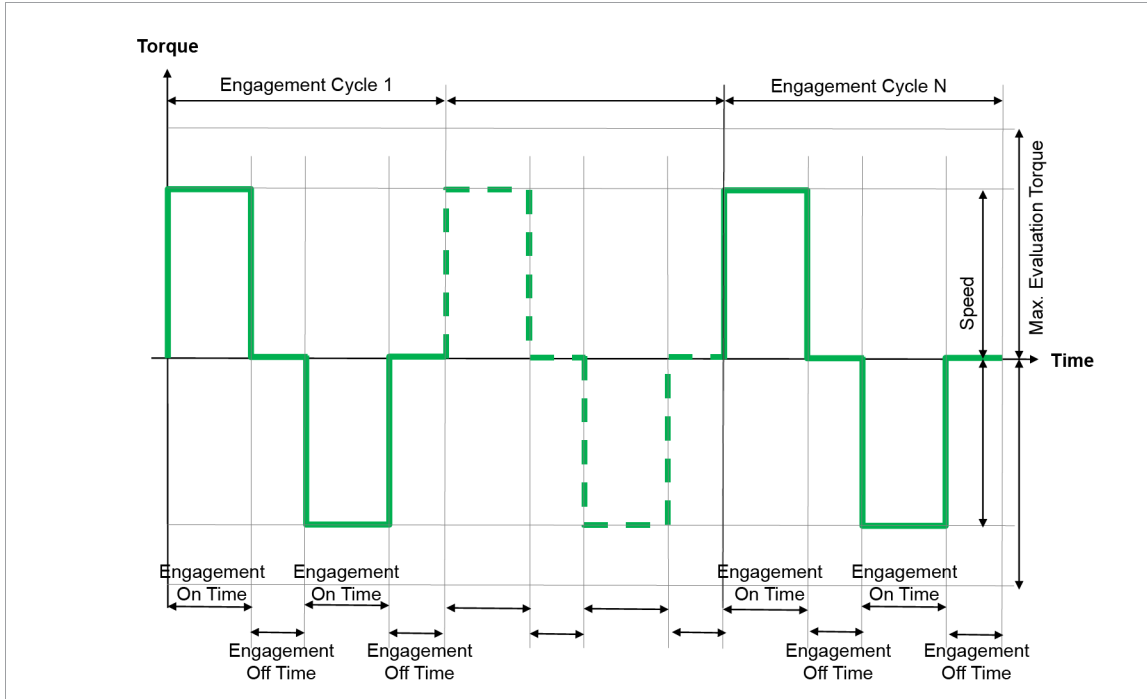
Torque

Engagement Cycle 1

Engagement Cycle N

Max. Evaluation Torque

Speed

Time

Engagement On Time

Engagement On Time

Engagement Off Time

Engagement Off Time

Engagement On Time

Engagement On Time

Engagement Off Time

Engagement Off Time